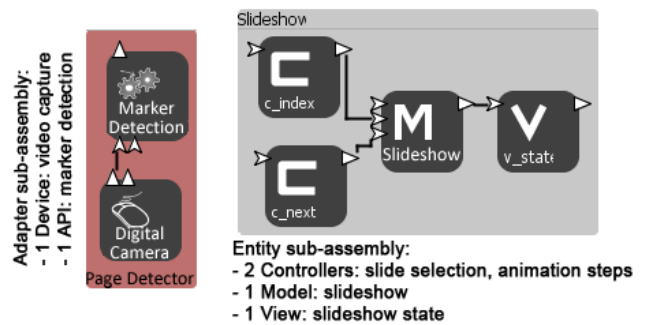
Adapter sub-assembly:
- 1 Device: video capture
- 1 API: marker detection

Marker Detection

Digital Camera

Page Detector

Slideshow

C
c_index

C
c_next

M
Slideshow

V
v_state

Entity sub-assembly:
- 2 Controllers: slide selection, animation steps
- 1 Model: slideshow
- 1 View: slideshow state